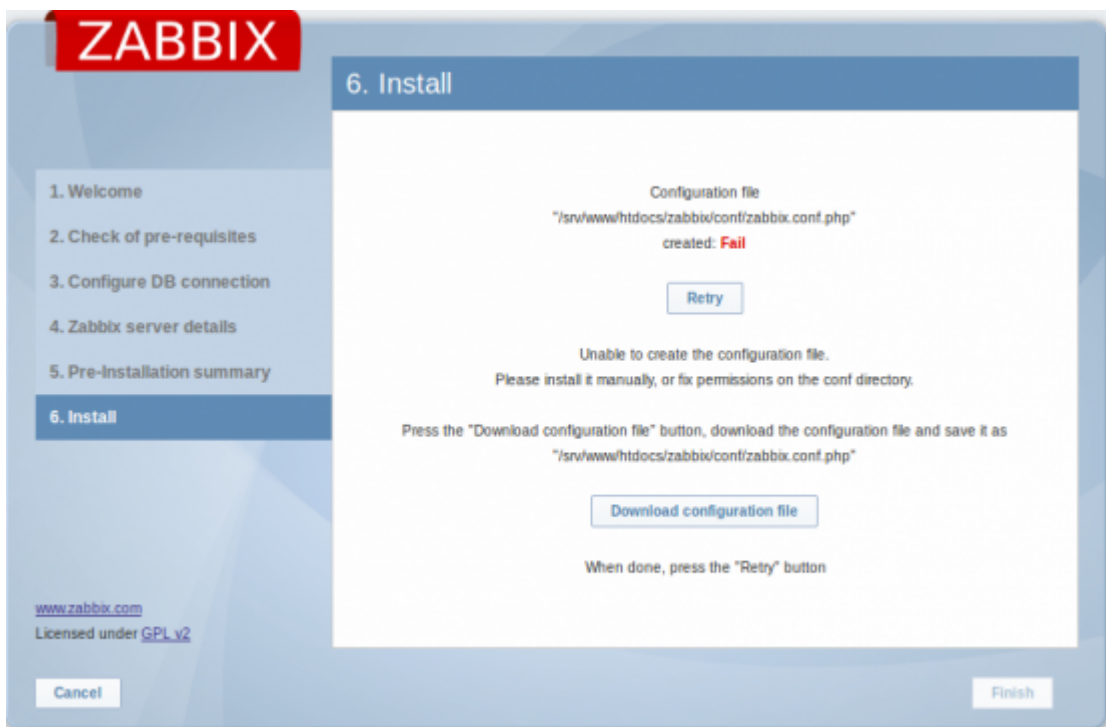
ZABBIX

6. Install

1. Welcome
2. Check of pre-requisites
3. Configure DB connection
4. Zabbix server details
5. Pre-Installation summary
6. Install

Configuration file "/srv/www/htdocs/zabbix/conf/zabbix.conf.php" created: Fail

Retry

Unable to create the configuration file.
Please install it manually, or fix permissions on the conf directory.

Press the "Download configuration file" button, download the configuration file and save it as "/srv/www/htdocs/zabbix/conf/zabbix.conf.php"

Download configuration file

When done, press the "Retry" button

www.zabbix.com
Licensed under GPL v2

Cancel

Finish